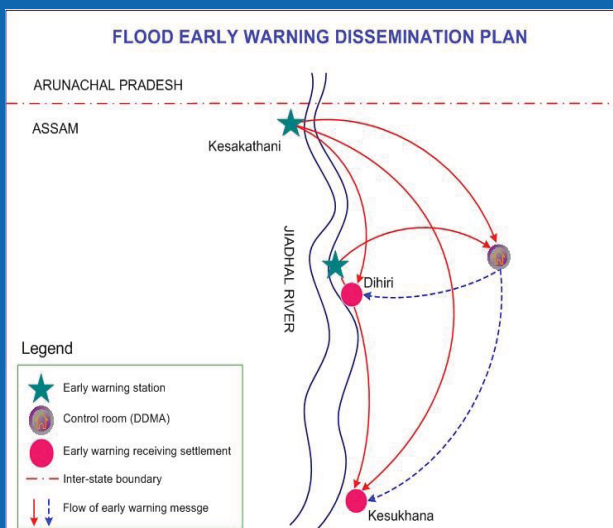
FLOOD EARLY WARNING DISSEMINATION PLAN

ARUNACHAL PRADESH

ASSAM

Kesakathani

JIADHAL RIVER

Dihiri

Kesukhana

Legend

Early warning station

Control room (DDMA)

Early warning receiving settlement

Inter-state boundary

Flow of early warning messge